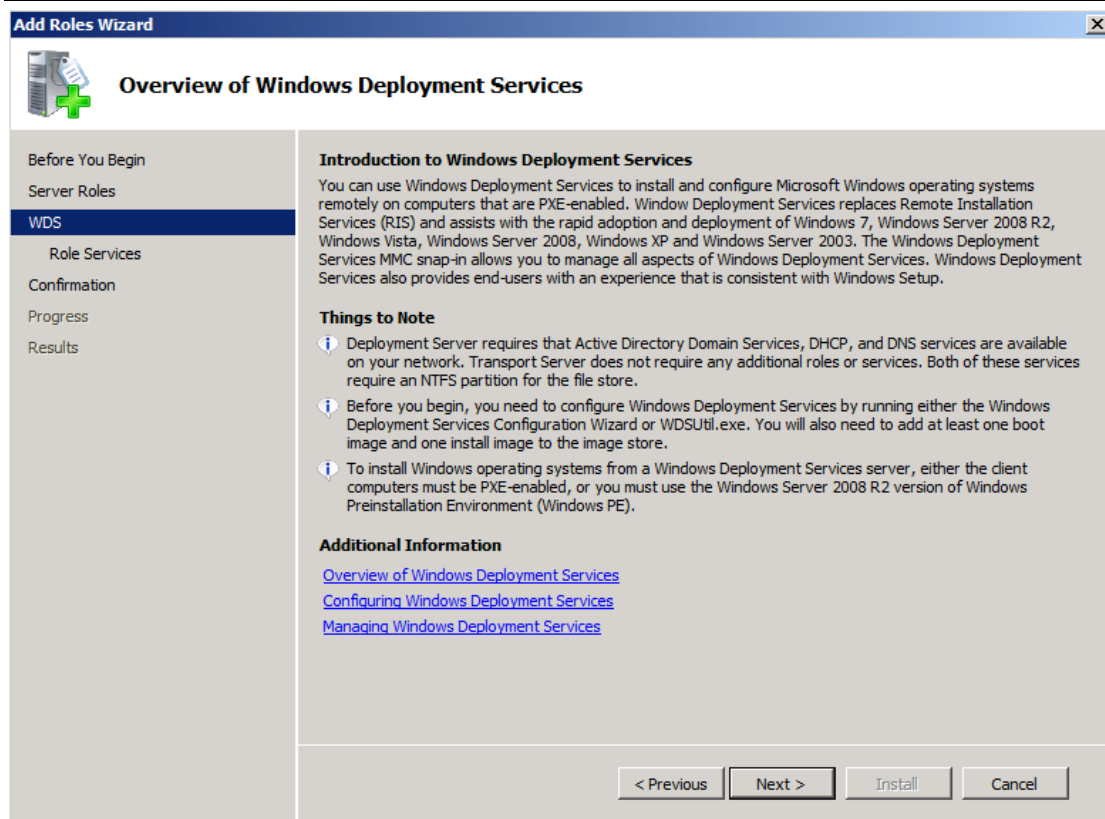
Add Roles Wizard

Overview of Windows Deployment Services

Before You Begin
Server Roles
WDS
Role Services
Confirmation
Progress
Results

Introduction to Windows Deployment Services
You can use Windows Deployment Services to install and configure Microsoft Windows operating systems remotely on computers that are PXE-enabled. Window Deployment Services replaces Remote Installation Services (RIS) and assists with the rapid adoption and deployment of Windows 7, Windows Server 2008 R2, Windows Vista, Windows Server 2008, Windows XP and Windows Server 2003. The Windows Deployment Services MMC snap-in allows you to manage all aspects of Windows Deployment Services. Windows Deployment Services also provides end-users with an experience that is consistent with Windows Setup.

Things to Note
Deployment Server requires that Active Directory Domain Services, DHCP, and DNS services are available on your network. Transport Server does not require any additional roles or services. Both of these services require an NTFS partition for the file store.

Before you begin, you need to configure Windows Deployment Services by running either the Windows Deployment Services Configuration Wizard or WDSUtil.exe. You will also need to add at least one boot image and one install image to the image store.

To install Windows operating systems from a Windows Deployment Services server, either the client computers must be PXE-enabled, or you must use the Windows Server 2008 R2 version of Windows Preinstallation Environment (Windows PE).

Additional Information
Overview of Windows Deployment Services
Configuring Windows Deployment Services
Managing Windows Deployment Services

< Previous
Next >
Install
Cancel